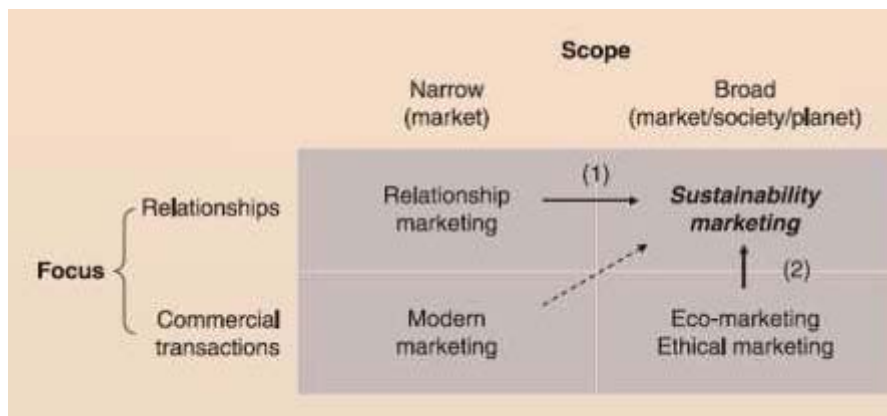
| | | Scope | |
|---|---|---|---|
| | | Narrow (market) | Broad (market/society/planet) |
| Focus | Relationships | Relationship marketing | (1) *Sustainability marketing* |
| | Commercial transactions | Modern marketing | (2) Eco-marketing Ethical marketing |